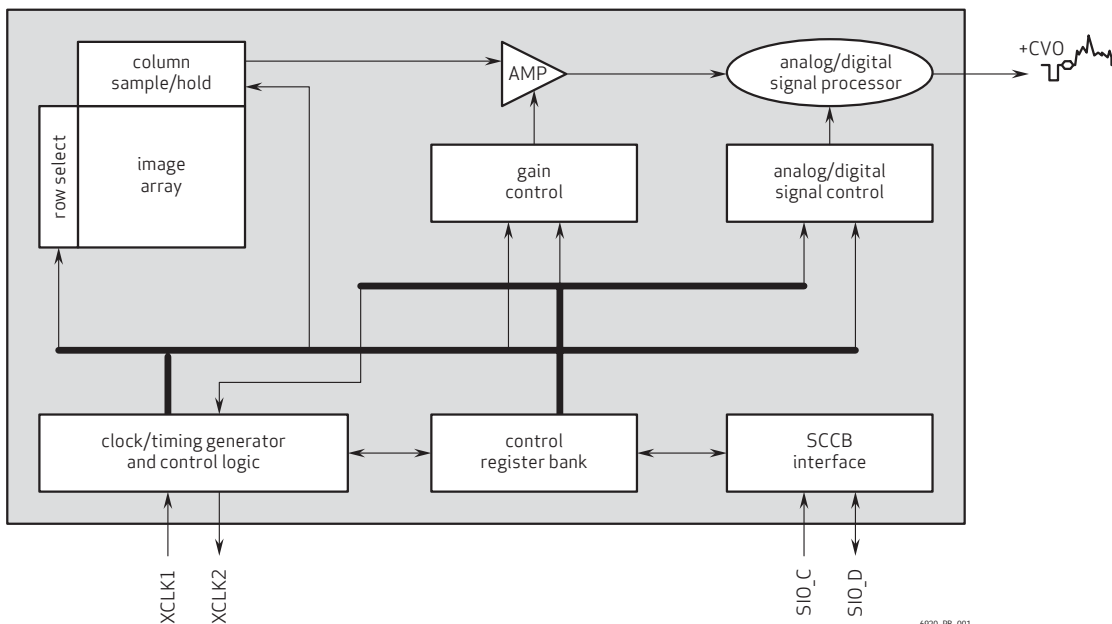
column sample/hold

row select

image array

AMP

analog/digital signal processor

+CVO

gain control

analog/digital signal control

clock/timing generator and control logic

control register bank

SCCB interface

XCLK1

XCLK2

SIO_C

SIO_D

6920_PB_001